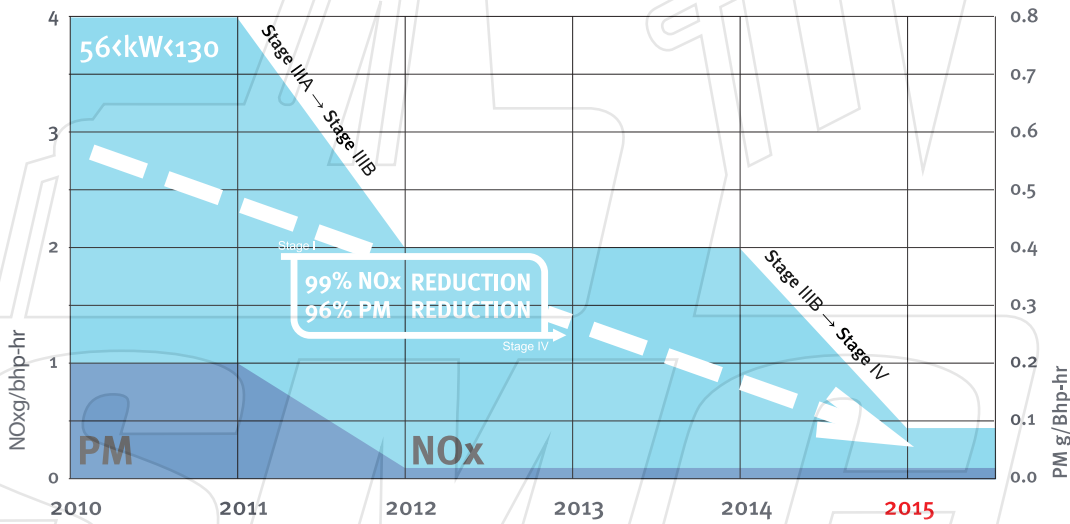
56<kW<130

Stage IIIA → Stage IIIB

Stage I

99% NOx REDUCTION
96% PM REDUCTION

Stage IV

Stage IIIB → Stage IV

PM

NOx

4
3
2
1
0

NOxg/bhp-hr

0.8
0.7
0.6
0.5
0.4
0.3
0.2
0.1
0.0

PM g/Bhp-hr

2010 2011 2012 2013 2014 2015